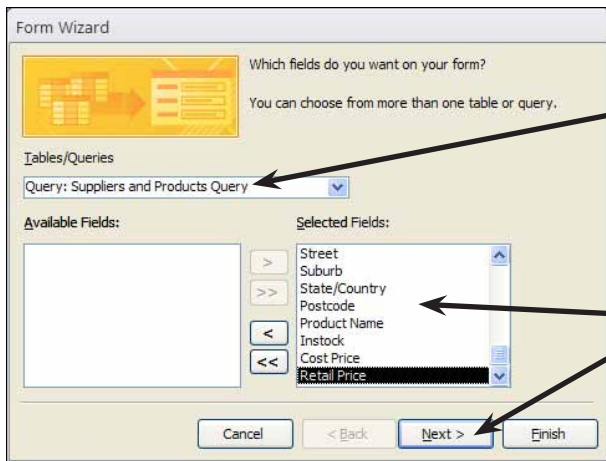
Form Wizard

Which fields do you want on your form?

You can choose from more than one table or query.

Tables/Queries

Query: Suppliers and Products Query

Available Fields:

Selected Fields:

Street
Suburb
State/Country
Postcode
Product Name
Instock
Cost Price
Retail Price

>
>>
<
<<

Cancel
< Back
Next >
Finish